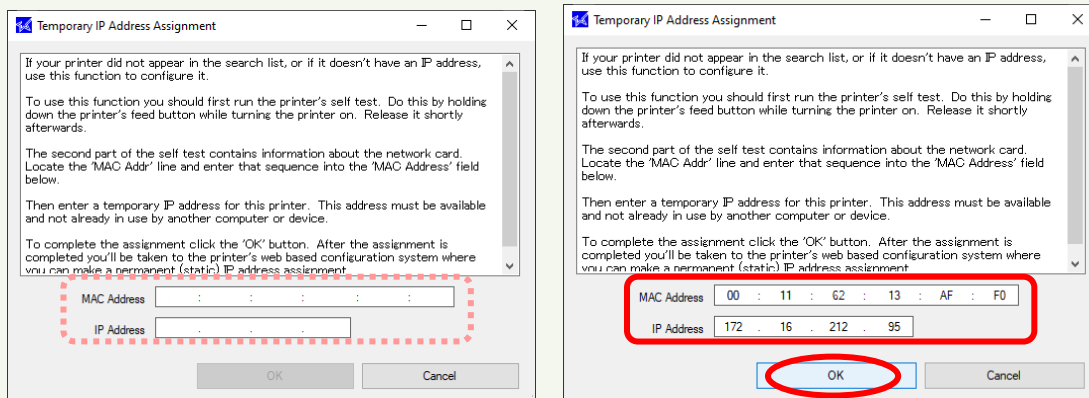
Temporary IP Address Assignment

If your printer did not appear in the search list, or if it doesn't have an IP address, use this function to configure it.

To use this function you should first run the printer's self test. Do this by holding down the printer's feed button while turning the printer on. Release it shortly afterwards.

The second part of the self test contains information about the network card. Locate the 'MAC Addr' line and enter that sequence into the 'MAC Address' field below.

Then enter a temporary IP address for this printer. This address must be available and not already in use by another computer or device.

To complete the assignment click the 'OK' button. After the assignment is completed you'll be taken to the printer's web based configuration system where you can make a permanent (static) IP address assignment.

MAC Address : : : : :

IP Address . . .

OK

Cancel

Temporary IP Address Assignment

If your printer did not appear in the search list, or if it doesn't have an IP address, use this function to configure it.

To use this function you should first run the printer's self test. Do this by holding down the printer's feed button while turning the printer on. Release it shortly afterwards.

The second part of the self test contains information about the network card. Locate the 'MAC Addr' line and enter that sequence into the 'MAC Address' field below.

Then enter a temporary IP address for this printer. This address must be available and not already in use by another computer or device.

To complete the assignment click the 'OK' button. After the assignment is completed you'll be taken to the printer's web based configuration system where you can make a permanent (static) IP address assignment.

MAC Address 00 : 11 : 62 : 13 : AF : F0

IP Address 172 . 16 . 212 . 95

OK

Cancel